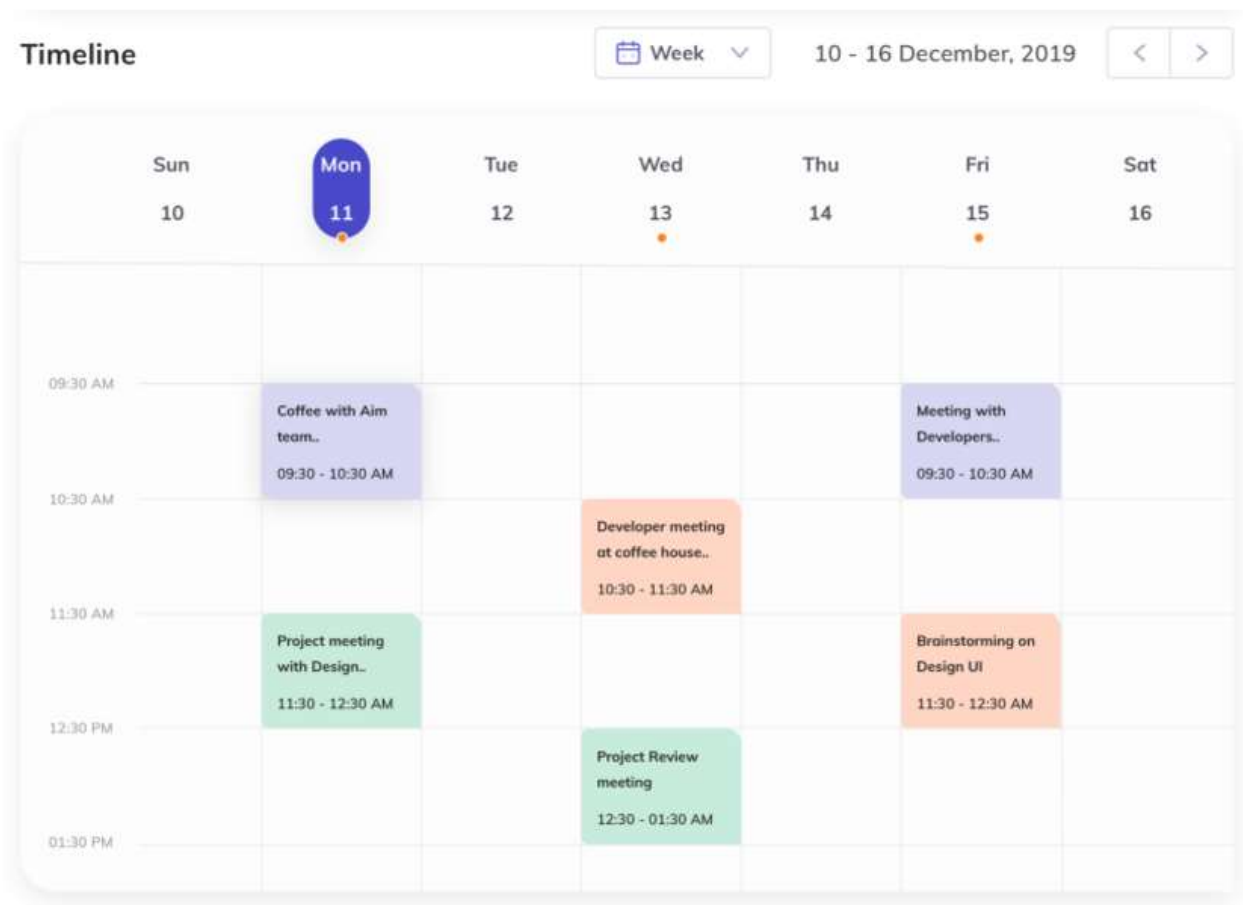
Timeline

Week

10 - 16 December, 2019

<

>

| Sun | Mon | Tue | Wed | Thu | Fri | Sat |
|---|---|---|---|---|---|---|
| 10 | 11 | 12 | 13 | 14 | 15 | 16 |

09:30 AM

Coffee with Aim team..
09:30 - 10:30 AM

Meeting with Developers..
09:30 - 10:30 AM

10:30 AM

Developer meeting at coffee house..
10:30 - 11:30 AM

11:30 AM

Project meeting with Design..
11:30 - 12:30 AM

Brainstorming on Design UI
11:30 - 12:30 AM

12:30 PM

Project Review meeting
12:30 - 01:30 AM

01:30 PM